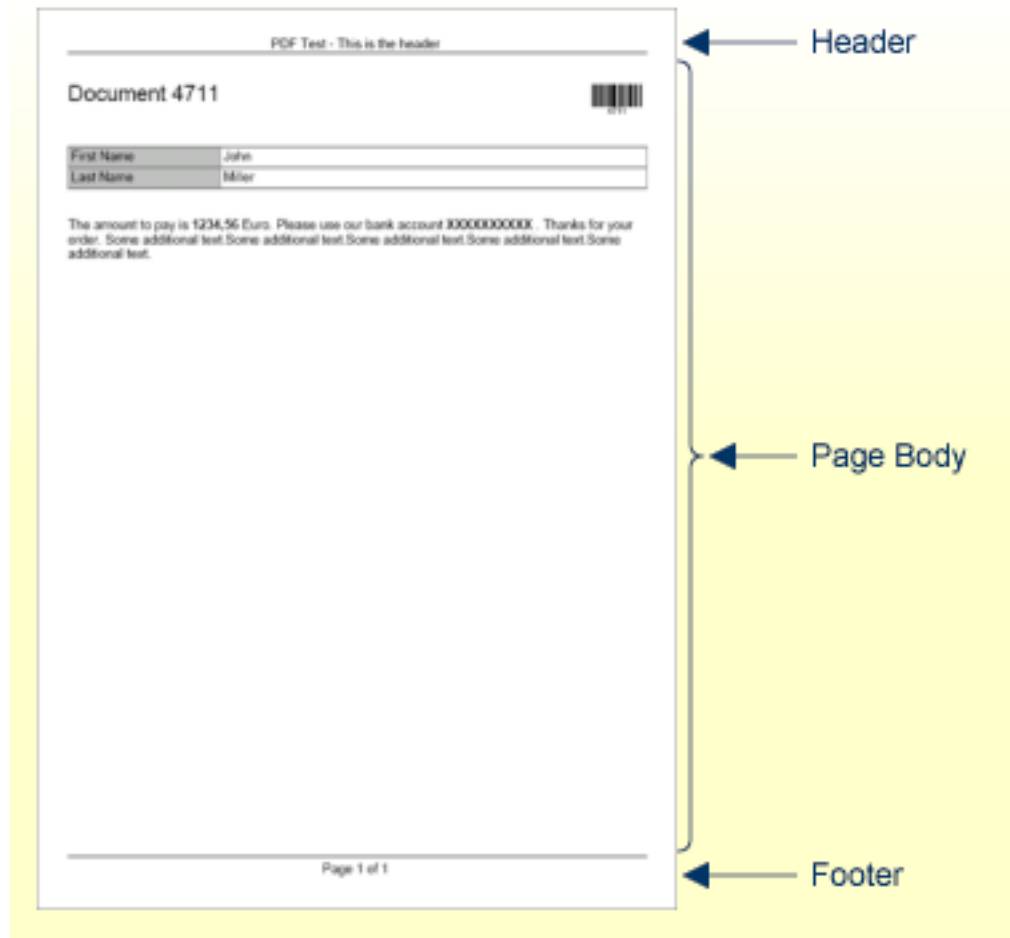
PDF Test - This is the header

Document 4711

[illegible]

| First Name | John |
|---|---|
| Last Name | Miller |

The amount to pay is 1234,56 Euro. Please use our bank account XXXXXXXXXX . Thanks for your order. Some additional text.Some additional text.Some additional text.Some additional text.Some additional text.

Page 1 of 1

Header

Page Body

Footer